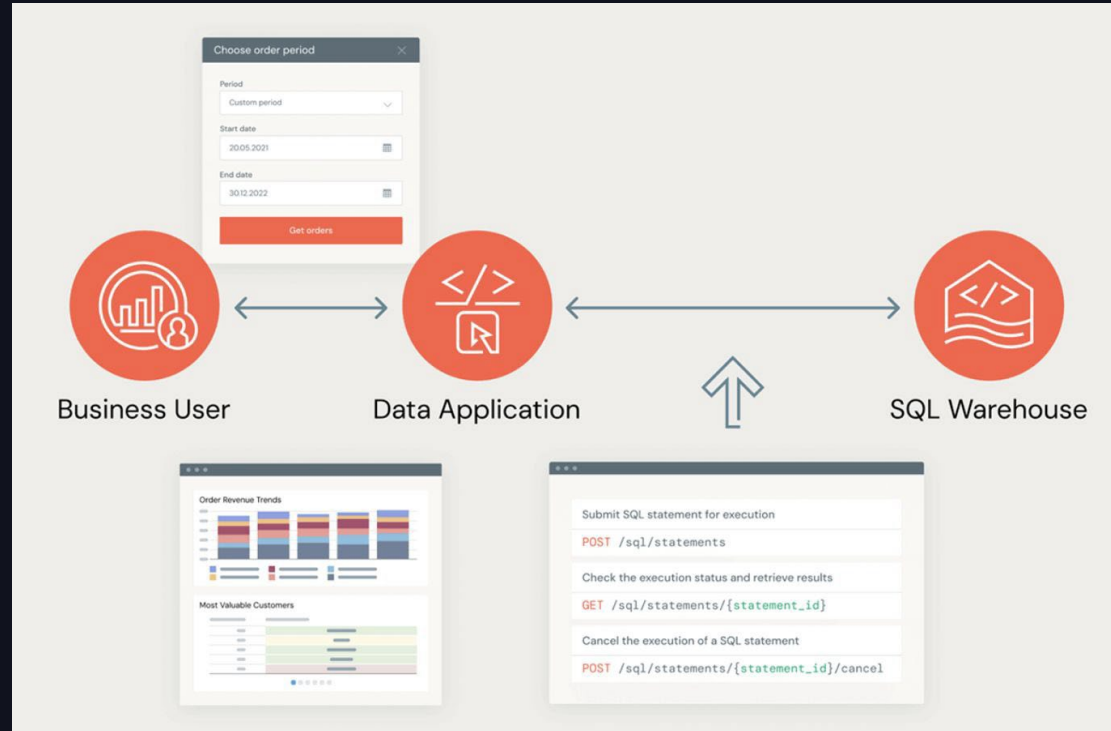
Choose order period

Period

Custom period

Start date

20.05.2021

End date

30.12.2022

Get orders

Business User

Data Application

SQL Warehouse

Order Revenue Trends

Most Valuable Customers

Submit SQL statement for execution

POST /sql/statements

Check the execution status and retrieve results

GET /sql/statements/{statement_id}

Cancel the execution of a SQL statement

POST /sql/statements/{statement_id}/cancel